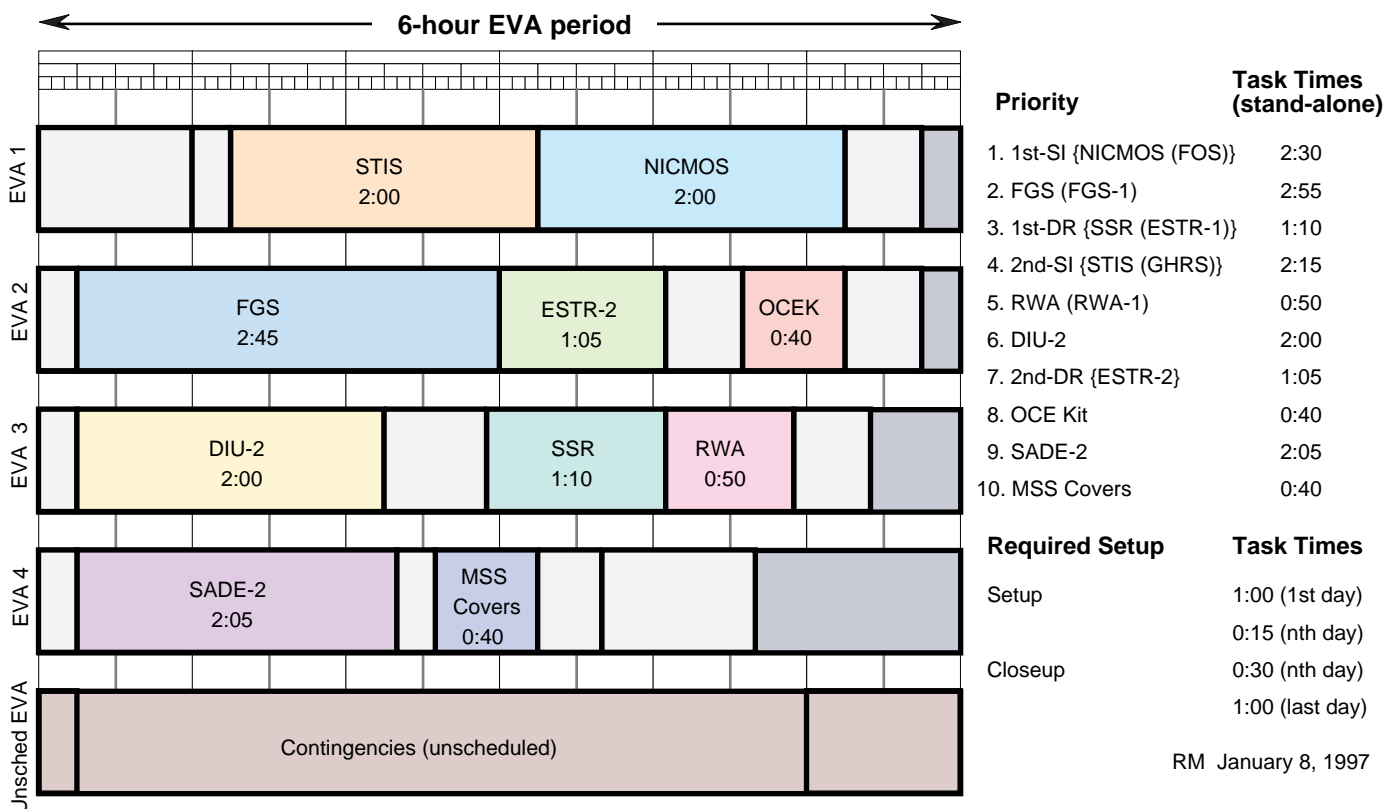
6-hour EVA period

EVA 1
STIS 2:00
NICMOS 2:00

EVA 2
FGS 2:45
ESTR-2 1:05
OCEK 0:40

EVA 3
DIU-2 2:00
SSR 1:10
RWA 0:50

EVA 4
SADE-2 2:05
MSS Covers 0:40

Unsched EVA
Contingencies (unscheduled)

| Priority | Task Times (stand-alone) |
|---|---|
| 1. 1st-SI {NICMOS (FOS)} | 2:30 |
| 2. FGS (FGS-1) | 2:55 |
| 3. 1st-DR {SSR (ESTR-1)} | 1:10 |
| 4. 2nd-SI {STIS (GHRS)} | 2:15 |
| 5. RWA (RWA-1) | 0:50 |
| 6. DIU-2 | 2:00 |
| 7. 2nd-DR {ESTR-2} | 1:05 |
| 8. OCE Kit | 0:40 |
| 9. SADE-2 | 2:05 |
| 10. MSS Covers | 0:40 |

| Required Setup | Task Times |
|---|---|
| Setup | 1:00 (1st day) |
| | 0:15 (nth day) |
| Closeup | 0:30 (nth day) |
| | 1:00 (last day) |

RM January 8, 1997